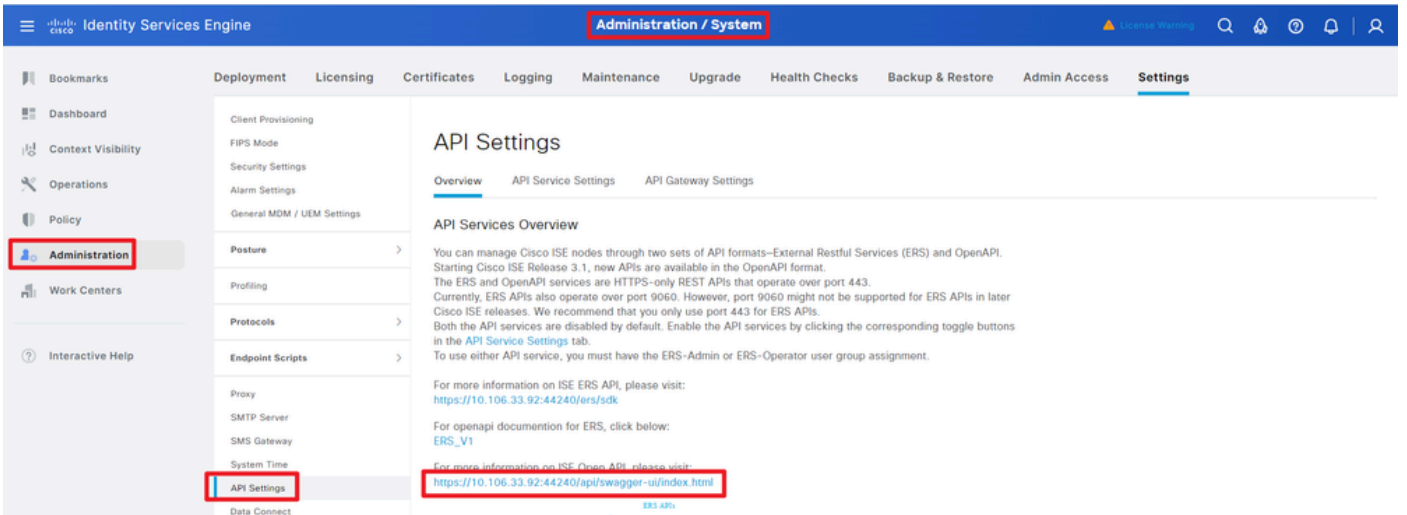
cisco Identity Services Engine

Administration / System

License Warning

Bookmarks
Dashboard
Context Visibility
Operations
Policy
Administration
Work Centers

Interactive Help

Deployment Licensing Certificates Logging Maintenance Upgrade Health Checks Backup & Restore Admin Access Settings

Client Provisioning
FIPS Mode
Security Settings
Alarm Settings
General MDM / UEM Settings

Posture

Profiling

Protocols

Endpoint Scripts

Proxy
SMTP Server
SMS Gateway
System Time
API Settings
Data Connect

API Settings

Overview API Service Settings API Gateway Settings

API Services Overview

You can manage Cisco ISE nodes through two sets of API formats–External Restful Services (ERS) and OpenAPI. Starting Cisco ISE Release 3.1, new APIs are available in the OpenAPI format.
The ERS and OpenAPI services are HTTPS-only REST APIs that operate over port 443.
Currently, ERS APIs also operate over port 9060. However, port 9060 might not be supported for ERS APIs in later Cisco ISE releases. We recommend that you only use port 443 for ERS APIs.
Both the API services are disabled by default. Enable the API services by clicking the corresponding toggle buttons in the API Service Settings tab.
To use either API service, you must have the ERS-Admin or ERS-Operator user group assignment.

For more information on ISE ERS API, please visit:
https://10.106.33.92:44240/ers/sdk

For openapi documention for ERS, click below:
ERS_V1

For more information on ISE Open API, please visit:
https://10.106.33.92:44240/api/swagger-ui/index.html

ERS APIs